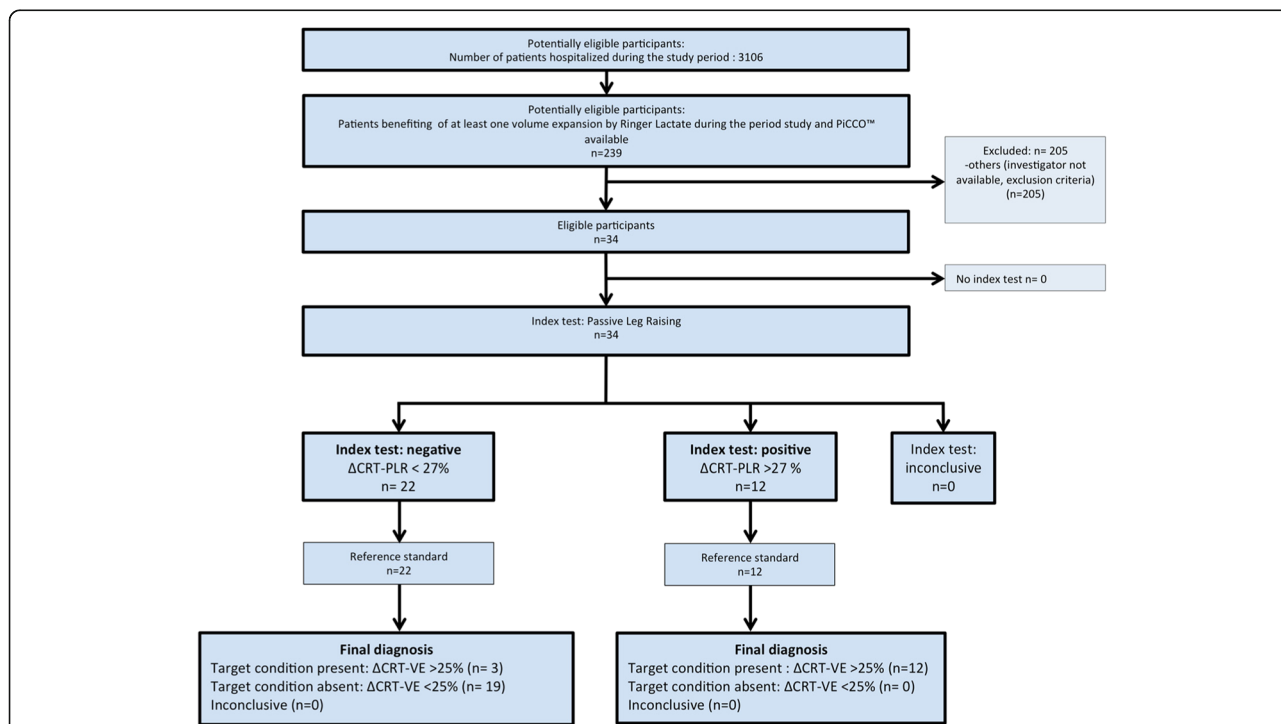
Potentially eligible participants:
Number of patients hospitalized during the study period : 3106

Potentially eligible participants:
Patients benefiting of at least one volume expansion by Ringer Lactate during the period study and PiCCO™ available
n=239

Excluded: n= 205
-others (investigator not available, exclusion criteria)
(n=205)

Eligible participants
n=34

No index test n= 0

Index test: Passive Leg Raising
n=34

**Index test: negative**
ΔCRT-PLR < 27%
n= 22

**Index test: positive**
ΔCRT-PLR >27 %
n=12

Index test: inconclusive
n=0

Reference standard
n=22

Reference standard
n=12

**Final diagnosis**
Target condition present: ΔCRT-VE >25% (n= 3)
Target condition absent: ΔCRT-VE <25% (n= 19)
Inconclusive (n=0)

**Final diagnosis**
Target condition present : ΔCRT-VE >25% (n=12)
Target condition absent: ΔCRT-VE <25% (n= 0)
Inconclusive (n=0)